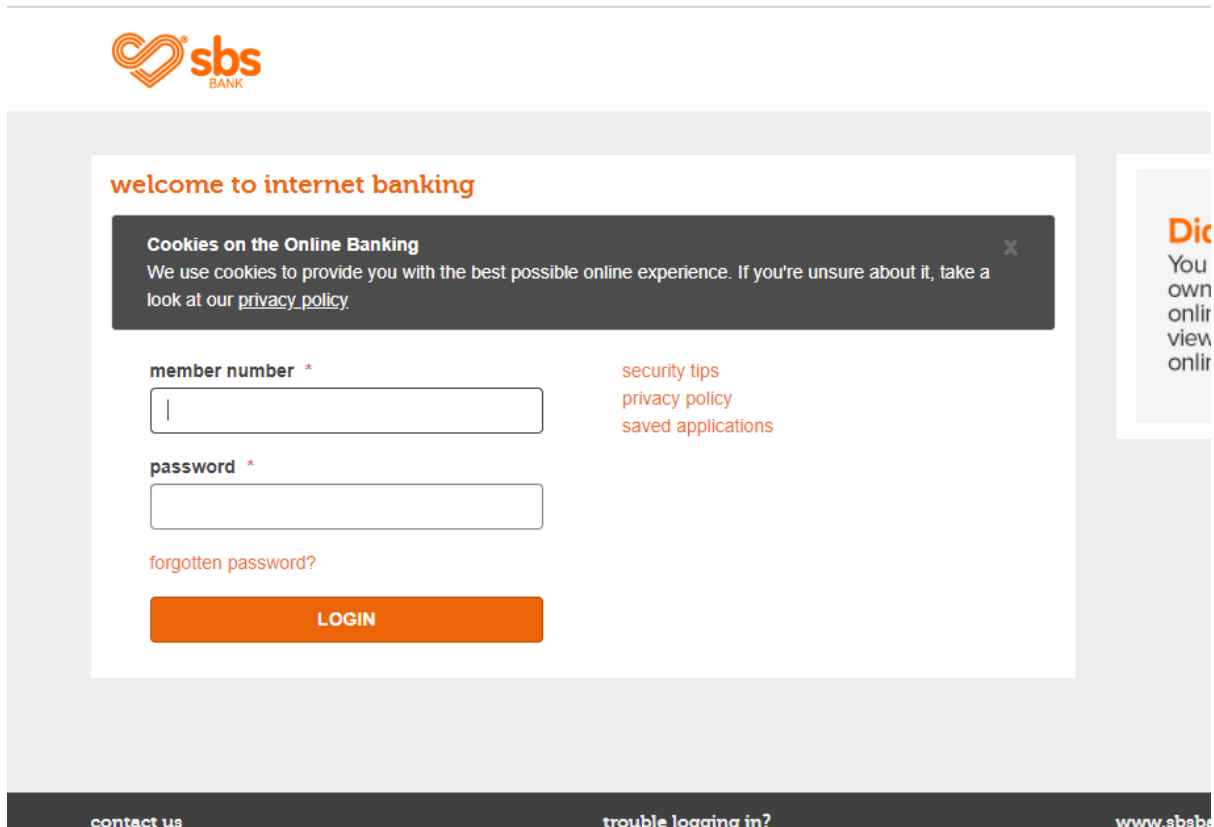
sbs BANK

welcome to internet banking

Cookies on the Online Banking
We use cookies to provide you with the best possible online experience. If you're unsure about it, take a look at our privacy policy

x

member number *

password *

forgotten password?

LOGIN

security tips
privacy policy
saved applications

Di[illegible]
You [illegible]
own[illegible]
onli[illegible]
view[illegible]
onli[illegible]

contact us

trouble logging in?

www.sbsba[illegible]